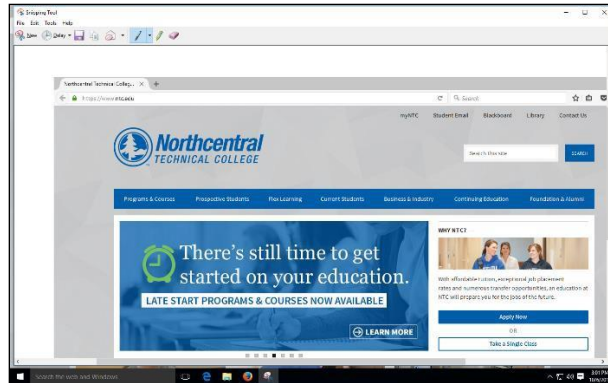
Snipping Tool
File Edit Tools Help
New Delay

Northcentral Technical Colleg... ×
https://www.ntc.edu
Search

myNTC Student Email Blackboard Library Contact Us

Northcentral TECHNICAL COLLEGE

Search this site SEARCH

Programs & Courses Prospective Students Flex Learning Current Students Business & Industry Continuing Education Foundation & Alumni

There's still time to get started on your education.
LATE START PROGRAMS & COURSES NOW AVAILABLE
LEARN MORE

WHY NTC?
With affordable tuition, exceptional job placement rates and numerous transfer opportunities, an education at NTC will prepare you for the jobs of the future.
Apply Now
OR
Take a Single Class

Search the web and Windows